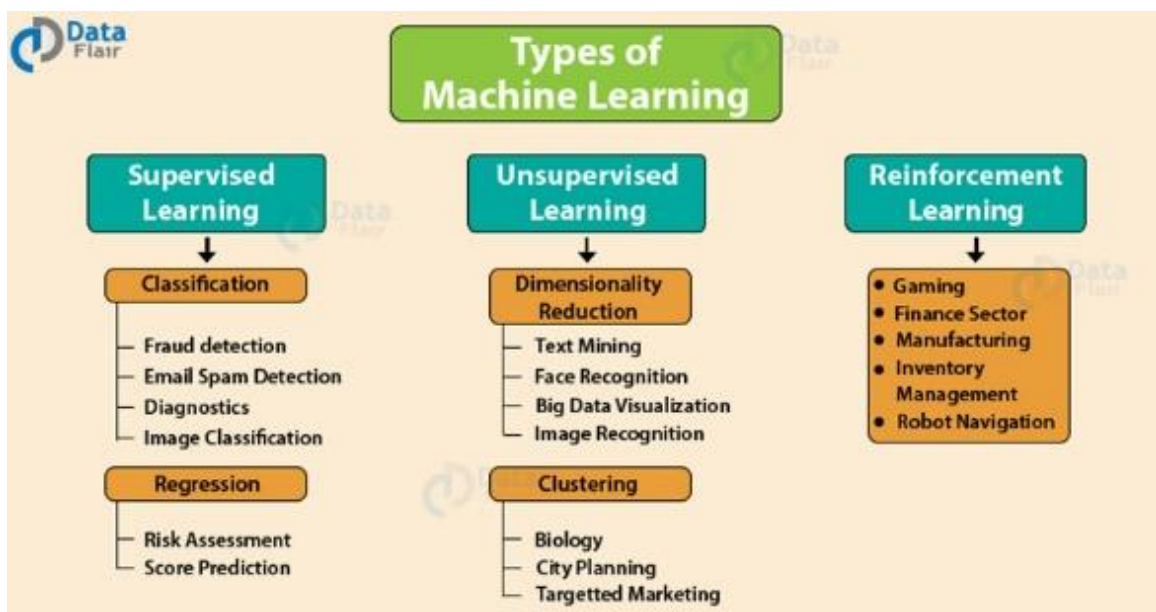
Data Flair

Types of Machine Learning

Supervised Learning

Classification

Fraud detection
Email Spam Detection
Diagnostics
Image Classification

Regression

Risk Assessment
Score Prediction

Unsupervised Learning

Dimensionality Reduction

Text Mining
Face Recognition
Big Data Visualization
Image Recognition

Clustering

Biology
City Planning
Targetted Marketing

Reinforcement Learning

• Gaming
• Finance Sector
• Manufacturing
• Inventory Management
• Robot Navigation